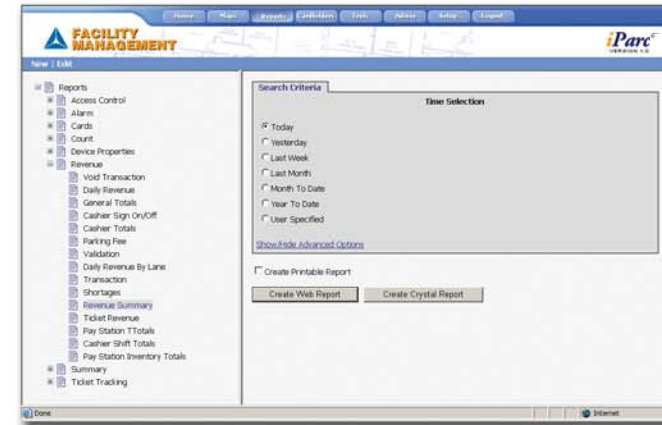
Home Maps Reports Cardholders Tools Admin Setup Logout

FACILITY MANAGEMENT

iParc VERSION 1.0

New | Edit

Reports
Access Control
Alarm
Cards
Count
Device Properties
Revenue
Void Transaction
Daily Revenue
General Totals
Cashier Sign On/Off
Cashier Totals
Parking Fee
Validation
Daily Revenue By Lane
Transaction
Shortages
Revenue Summary
Ticket Revenue
Pay Station TTotals
Cashier Shift Totals
Pay Station Inventory Totals
Summary
Ticket Tracking

Search Criteria

Time Selection

Today
Yesterday
Last Week
Last Month
Month To Date
Year To Date
User Specified

Show/Hide Advanced Options

Create Printable Report

Create Web Report
Create Crystal Report

Done
Internet